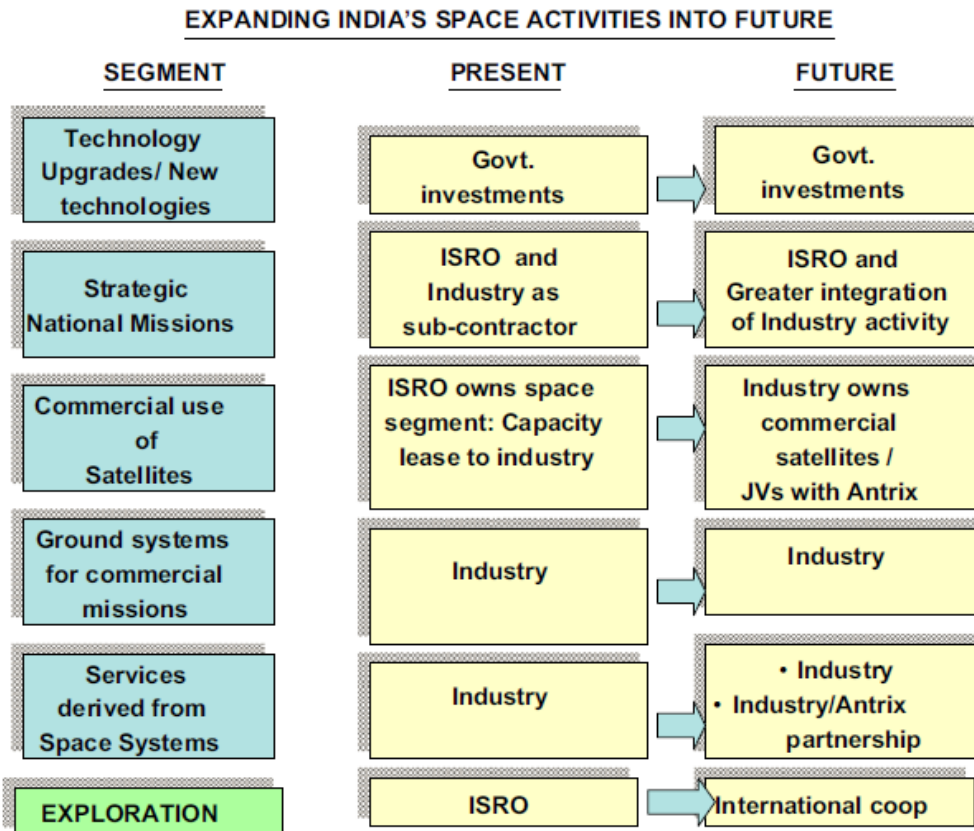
EXPANDING INDIA'S SPACE ACTIVITIES INTO FUTURE

| SEGMENT | PRESENT | FUTURE |
|---|---|---|
| Technology Upgrades/ New technologies | Govt. investments | Govt. investments |
| Strategic National Missions | ISRO and Industry as sub-contractor | ISRO and Greater integration of Industry activity |
| Commercial use of Satellites | ISRO owns space segment: Capacity lease to industry | Industry owns commercial satellites / JVs with Antrix |
| Ground systems for commercial missions | Industry | Industry |
| Services derived from Space Systems | Industry | • Industry • Industry/Antrix partnership |
| EXPLORATION | ISRO | International coop |